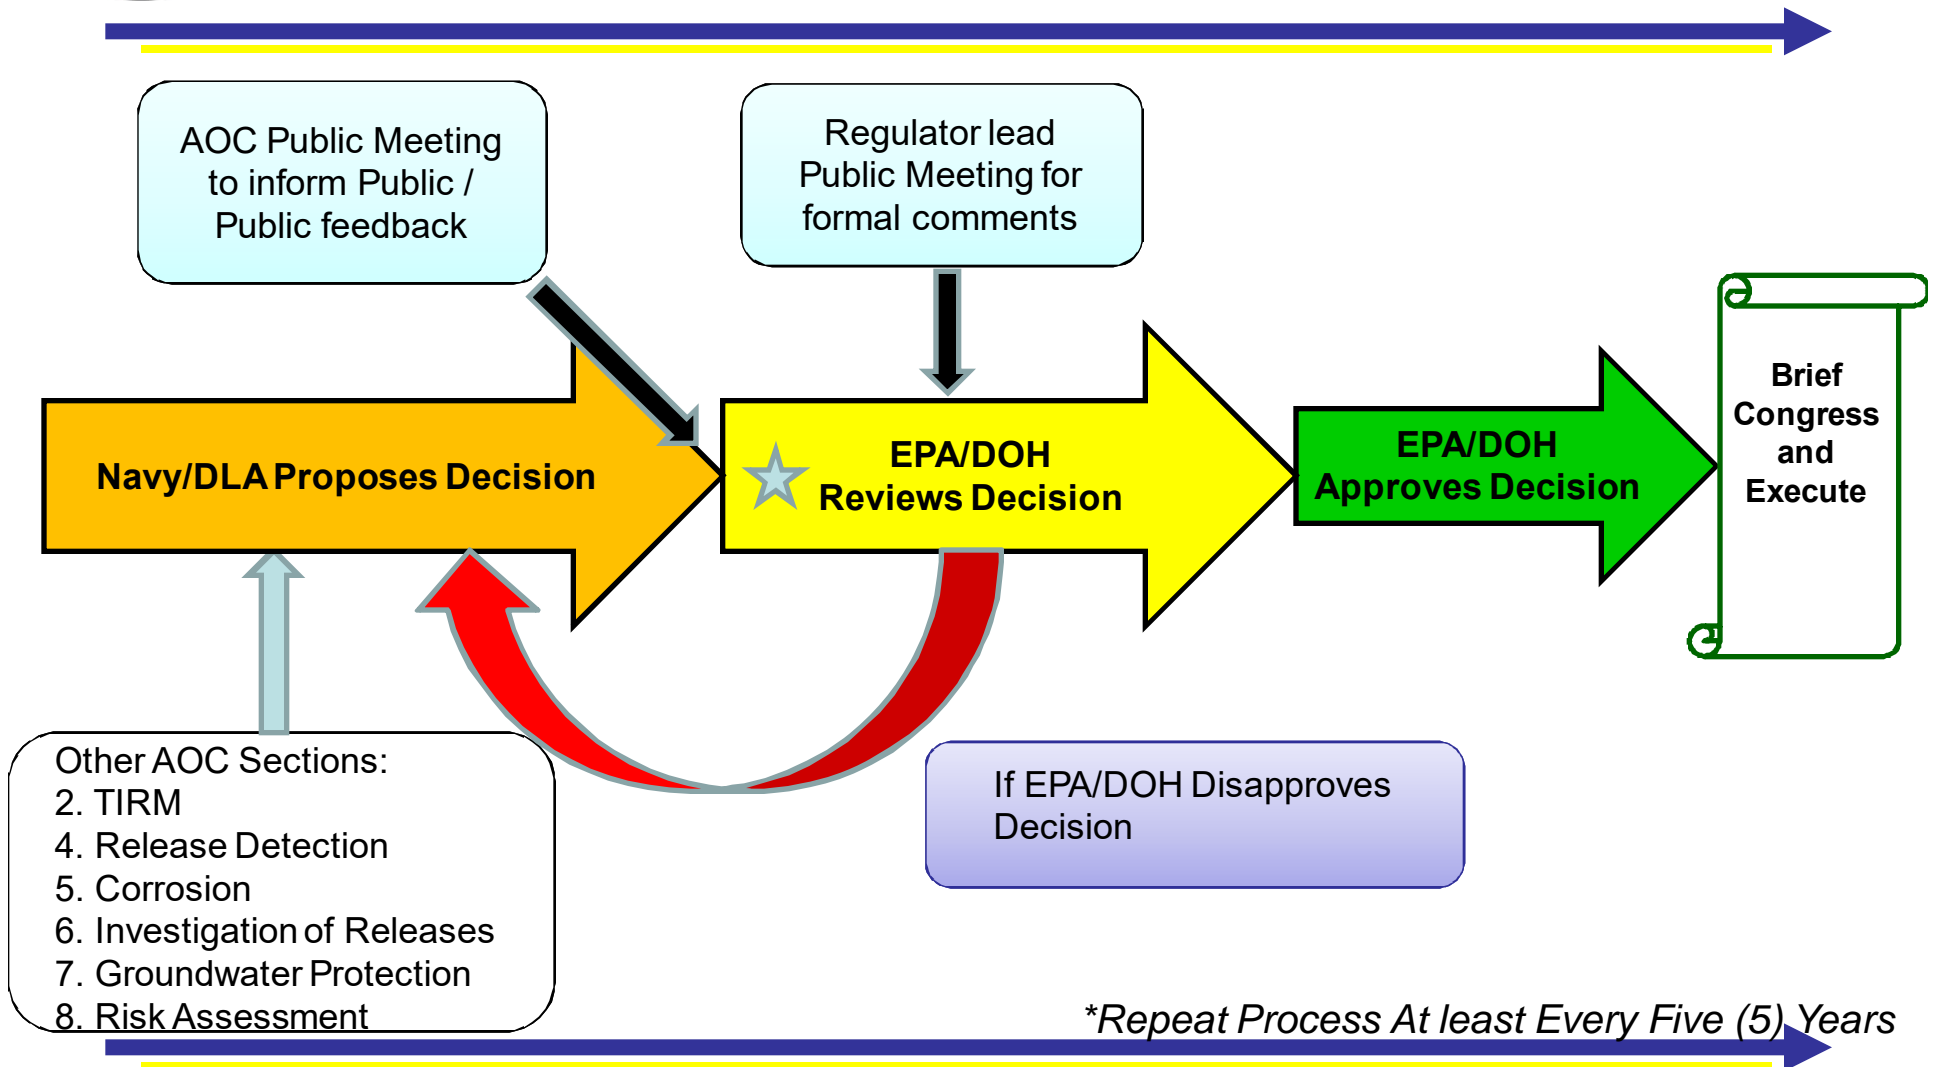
AOC Public Meeting to inform Public / Public feedback

Regulator lead Public Meeting for formal comments

Navy/DLA Proposes Decision

EPA/DOH Reviews Decision

EPA/DOH Approves Decision

Brief Congress and Execute

Other AOC Sections:
2. TIRM
4. Release Detection
5. Corrosion
6. Investigation of Releases
7. Groundwater Protection
8. Risk Assessment

If EPA/DOH Disapproves Decision

*Repeat Process At least Every Five (5) Years